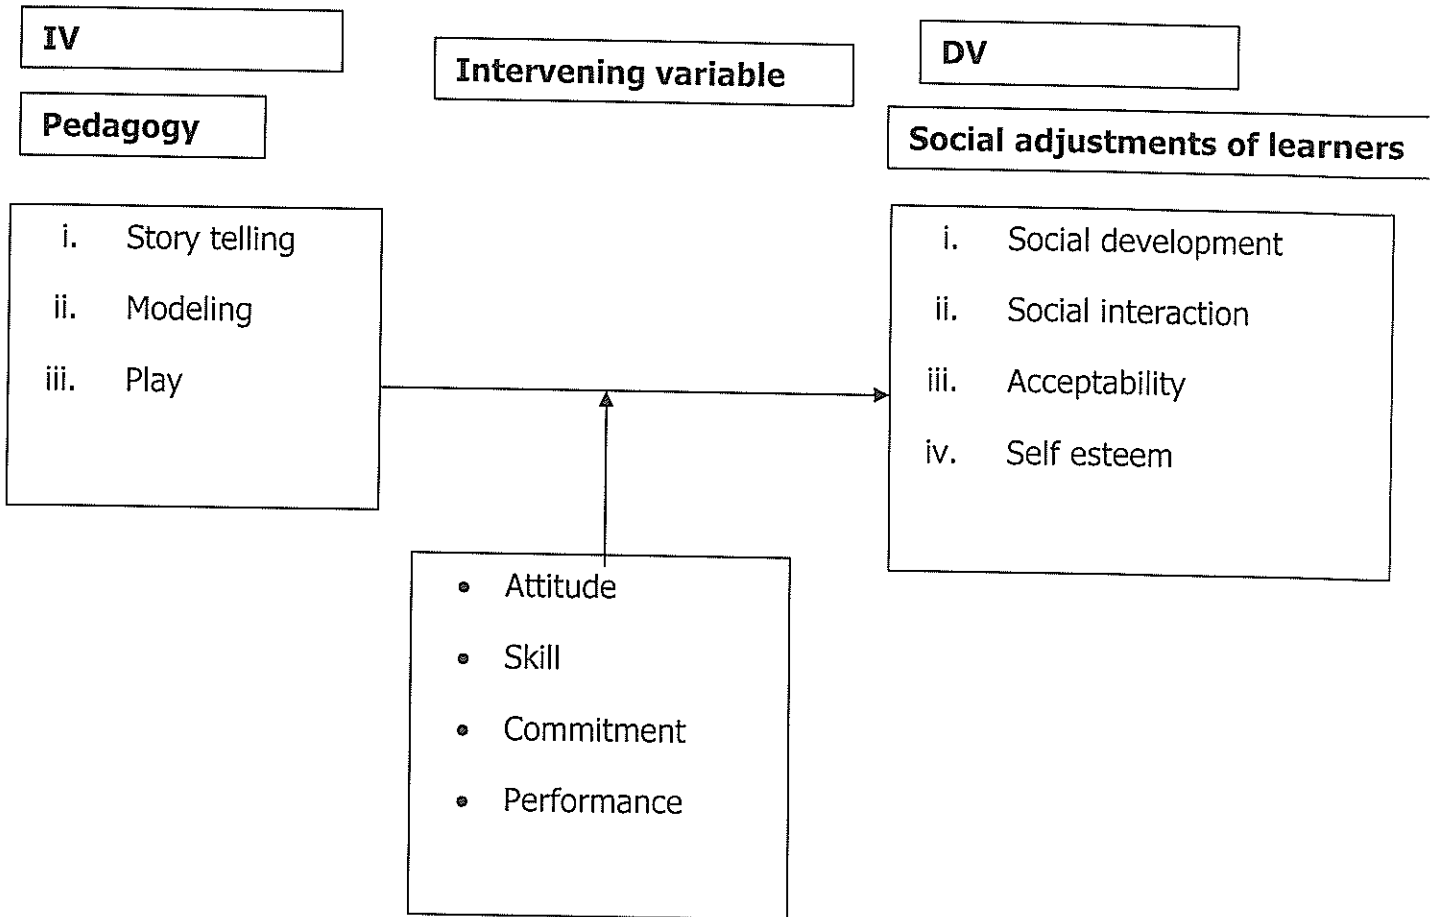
IV

Pedagogy

i. Story telling
ii. Modeling
iii. Play

Intervening variable

- Attitude
- Skill
- Commitment
- Performance

DV

Social adjustments of learners

i. Social development
ii. Social interaction
iii. Acceptability
iv. Self esteem